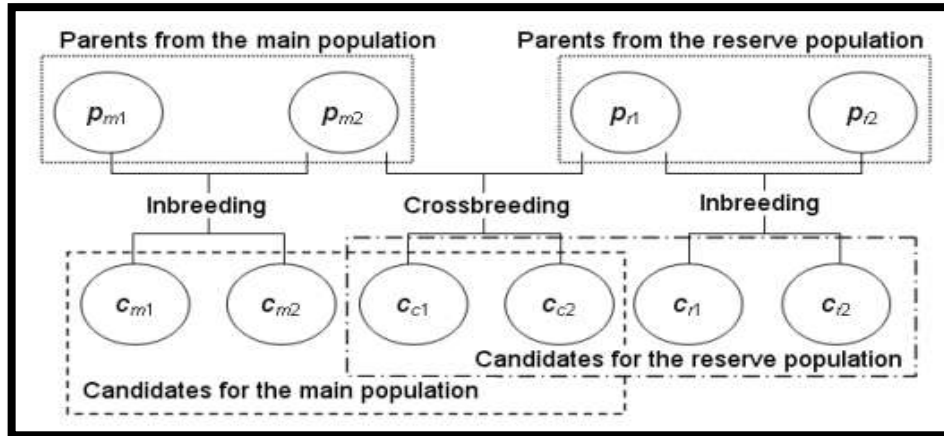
Parents from the main population

Parents from the reserve population

$p_{m1}$

$p_{m2}$

$p_{r1}$

$p_{r2}$

Inbreeding

Crossbreeding

Inbreeding

$c_{m1}$

$c_{m2}$

$c_{c1}$

$c_{c2}$

$c_{r1}$

$c_{r2}$

Candidates for the reserve population

Candidates for the main population